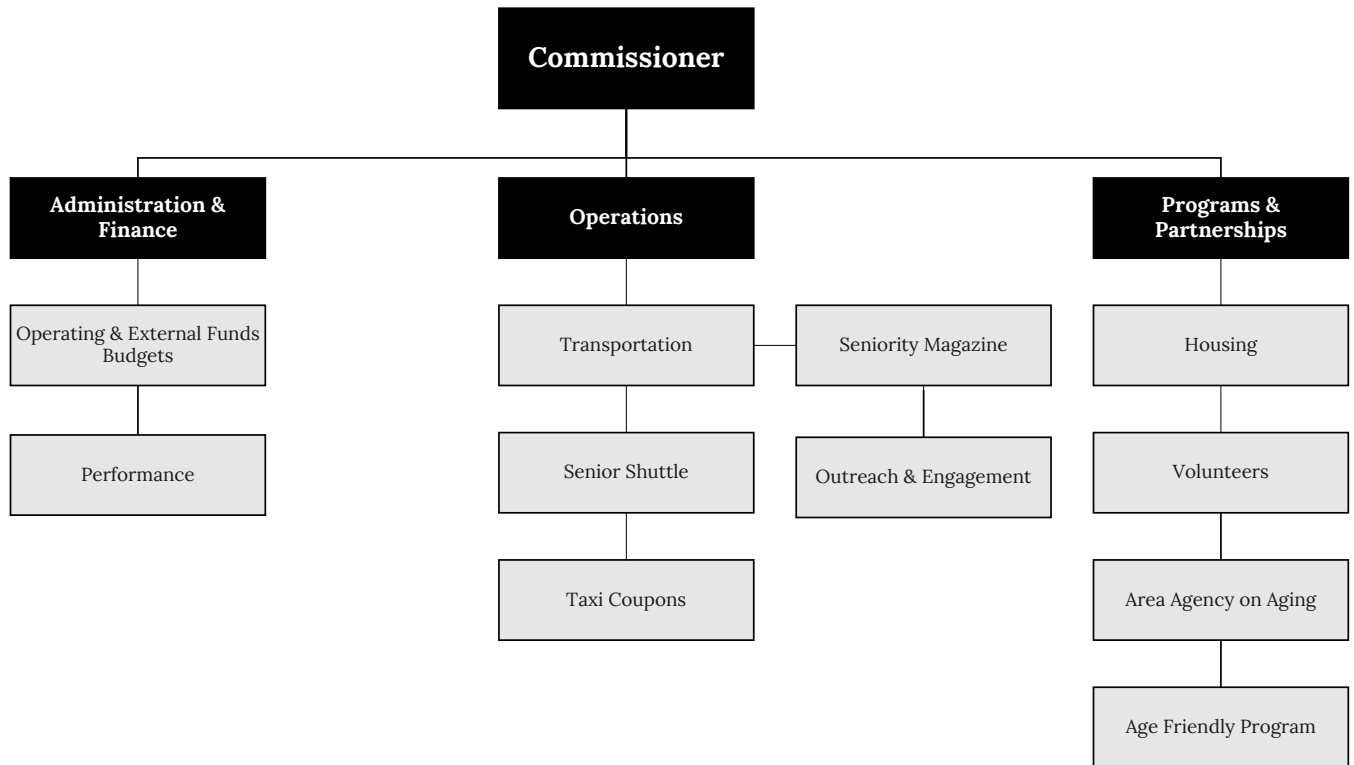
Commissioner

Administration & Finance

Operating & External Funds Budgets

Performance

Operations

Transportation

Senior Shuttle

Taxi Coupons

Seniority Magazine

Outreach & Engagement

Programs & Partnerships

Housing

Volunteers

Area Agency on Aging

Age Friendly Program